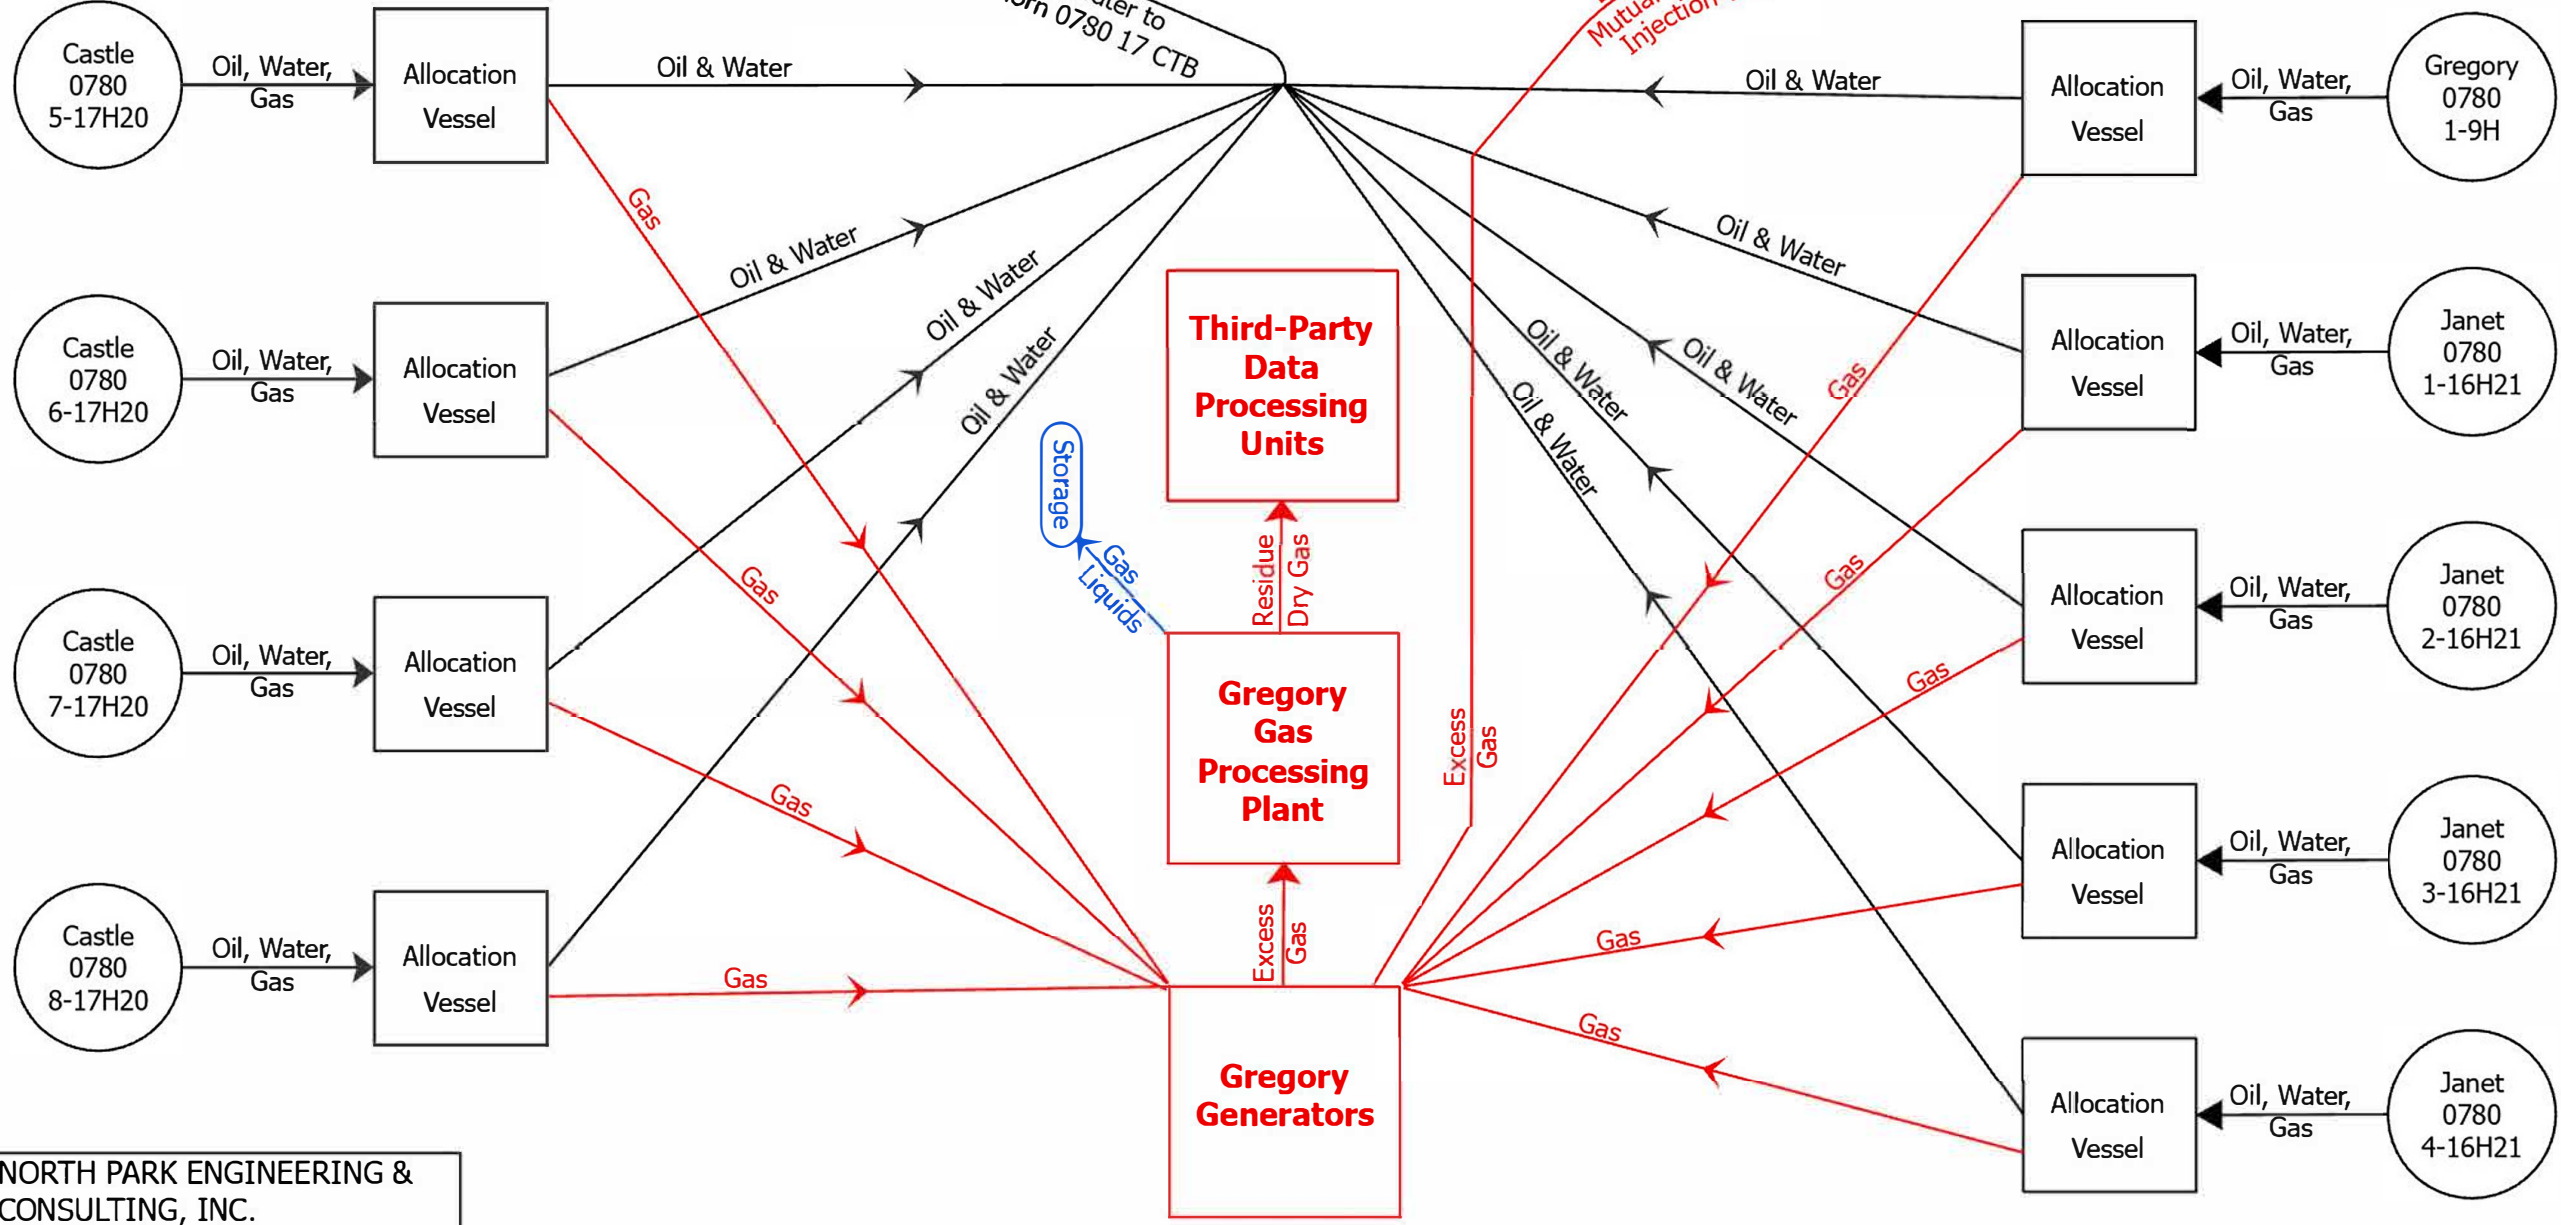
Castle 0780 5-17H20

Oil, Water, Gas

Allocation Vessel

Oil & Water

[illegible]ater to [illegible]orn 0780 17 CTB

Mutual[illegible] Injection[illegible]

Oil & Water

Allocation Vessel

Oil, Water, Gas

Gregory 0780 1-9H

Gas

Oil & Water

Oil & Water

Castle 0780 6-17H20

Oil, Water, Gas

Allocation Vessel

Oil & Water

Oil & Water

Third-Party Data Processing Units

Oil & Water

Oil & Water

Gas

Allocation Vessel

Oil, Water, Gas

Janet 0780 1-16H21

Storage

Gas

Liquids

Residue

Dry Gas

Oil & Water

Gas

Castle 0780 7-17H20

Oil, Water, Gas

Allocation Vessel

Gas

Gregory Gas Processing Plant

Excess Gas

Gas

Allocation Vessel

Oil, Water, Gas

Janet 0780 2-16H21

Gas

Allocation Vessel

Oil, Water, Gas

Janet 0780 3-16H21

Castle 0780 8-17H20

Oil, Water, Gas

Allocation Vessel

Gas

Excess Gas

Gas

Gas

Gregory Generators

Allocation Vessel

Oil, Water, Gas

Janet 0780 4-16H21

NORTH PARK ENGINEERING & CONSULTING, INC.